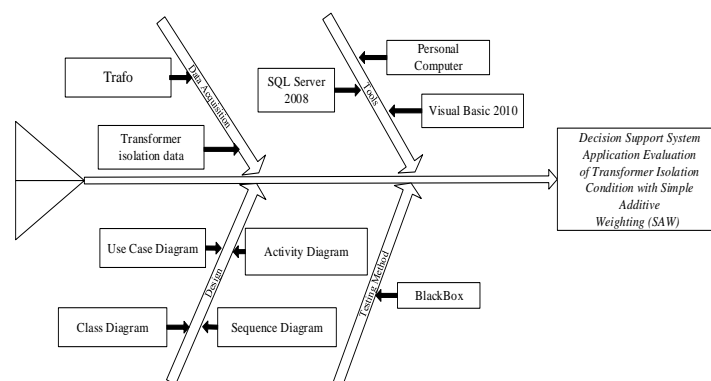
Trafo

Data Acquisition

Transformer isolation data

SQL Server 2008

Tools

Personal Computer

Visual Basic 2010

Decision Support System Application Evaluation of Transformer Isolation Condition with Simple Additive Weighting (SAW)

Use Case Diagram

Activity Diagram

Design

Class Diagram

Sequence Diagram

Testing Method

BlackBox